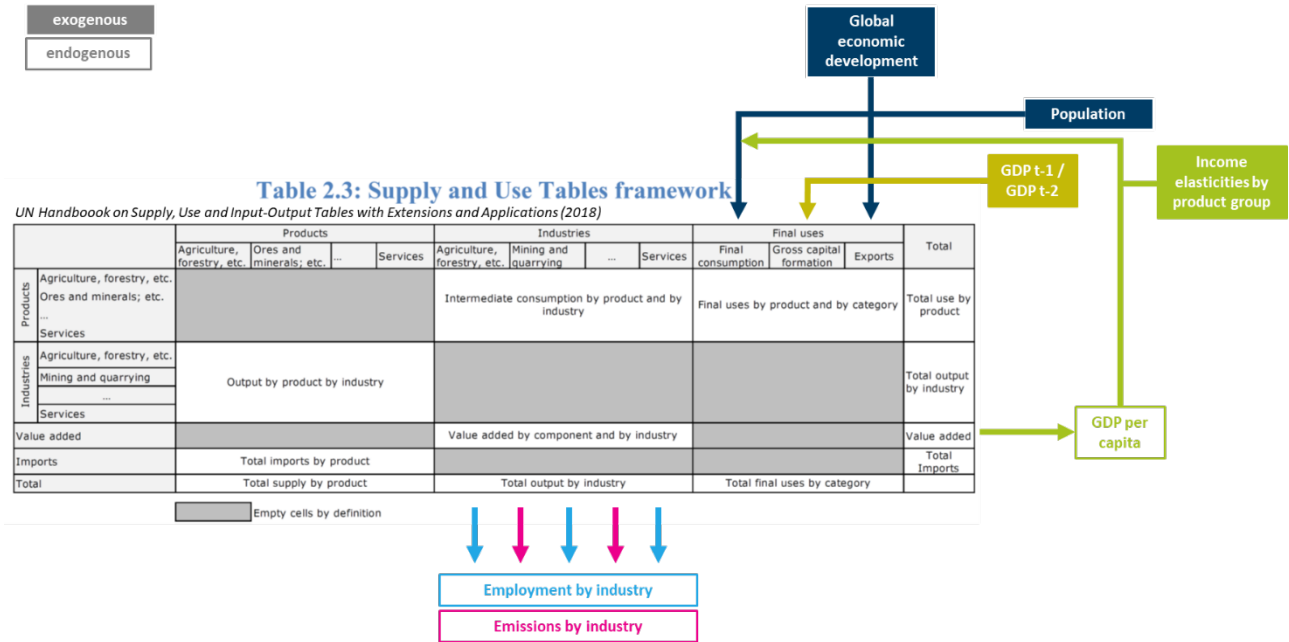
exogenous
endogenous

Global economic development

Population

GDP t-1 / GDP t-2

Income elasticities by product group

Table 2.3: Supply and Use Tables framework
UN Handboook on Supply, Use and Input-Output Tables with Extensions and Applications (2018)

| | | Products | | | | Industries | | | | Final uses | | | Total |
|---|---|---|---|---|---|---|---|---|---|---|---|---|---|
| | | Agriculture, forestry, etc. | Ores and minerals; etc. | ... | Services | Agriculture, forestry, etc. | Mining and quarrying | ... | Services | Final consumption | Gross capital formation | Exports | |
| Products | Agriculture, forestry, etc. Ores and minerals; etc. ... Services | | | | | Intermediate consumption by product and by industry | | | | Final uses by product and by category | | | Total use by product |
| Industries | Agriculture, forestry, etc. Mining and quarrying ... Services | Output by product by industry | | | | | | | | | | | Total output by industry |
| Value added | | | | | | Value added by component and by industry | | | | | | | Value added |
| Imports | | Total imports by product | | | | | | | | | | | Total Imports |
| Total | | Total supply by product | | | | Total output by industry | | | | Total final uses by category | | | |

Empty cells by definition

GDP per capita

Employment by industry
Emissions by industry